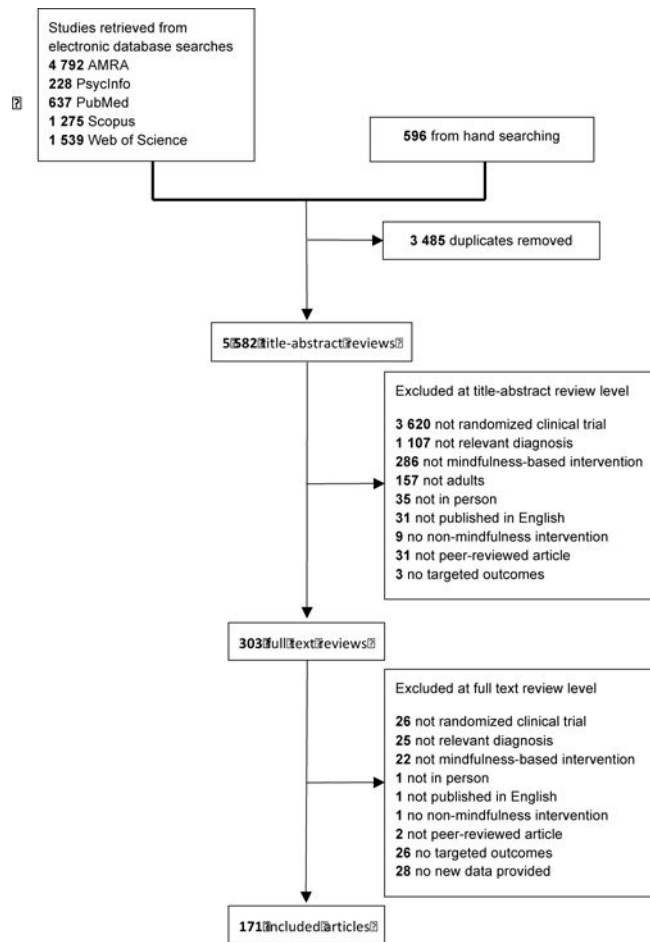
Studies retrieved from electronic database searches
**4 792** AMRA
**228** PsycInfo
**637** PubMed
**1 275** Scopus
**1 539** Web of Science

?

**596** from hand searching

**3 485** duplicates removed

5?582?title-abstract?reviews?

Excluded at title-abstract review level

**3 620** not randomized clinical trial
**1 107** not relevant diagnosis
**286** not mindfulness-based intervention
**157** not adults
**35** not in person
**31** not published in English
**9** no non-mindfulness intervention
**31** not peer-reviewed article
**3** no targeted outcomes

303?full?text?reviews?

Excluded at full text review level

**26** not randomized clinical trial
**25** not relevant diagnosis
**22** not mindfulness-based intervention
**1** not in person
**1** not published in English
**1** no non-mindfulness intervention
**2** not peer-reviewed article
**26** no targeted outcomes
**28** no new data provided

171?included?articles?